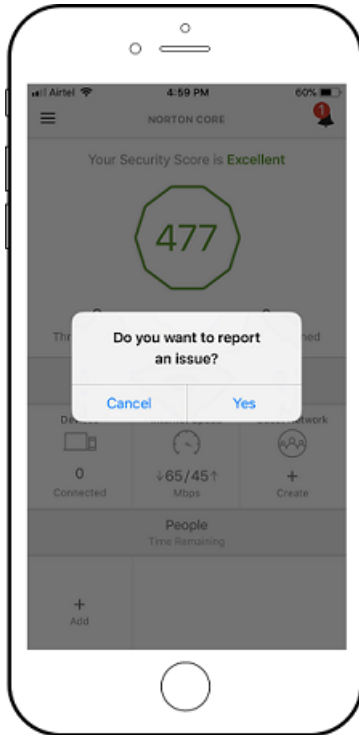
Airtel 4:59 PM 60%

NORTON CORE

1

Your Security Score is Excellent

477

0 Thr

0 ned

Do you want to report an issue?

Cancel Yes

Devices

0

Connected

↓65/45↑

Mbps

+

Create

People

Time Remaining

+

Add